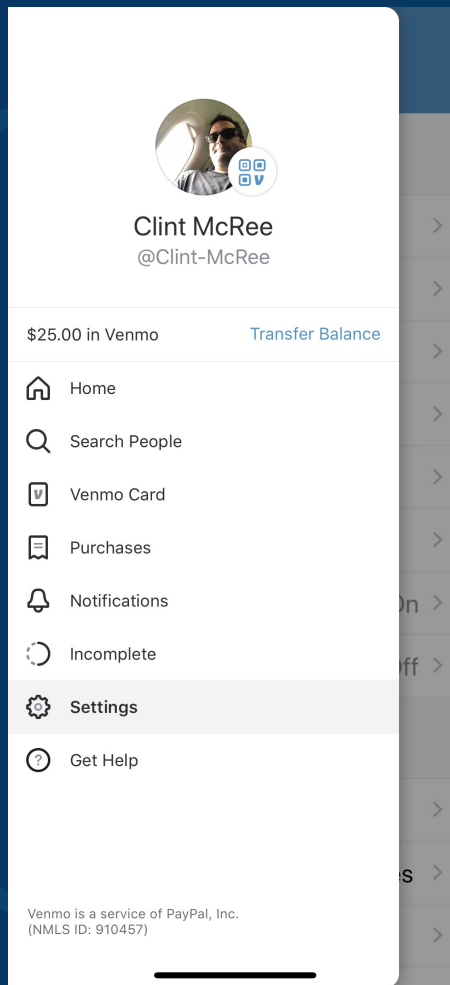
Clint McRee
@Clint-McRee

$25.00 in Venmo
Transfer Balance

Home
Search People
Venmo Card
Purchases
Notifications
Incomplete
Settings
Get Help

On
ff
s

Venmo is a service of PayPal, Inc.
(NMLS ID: 910457)